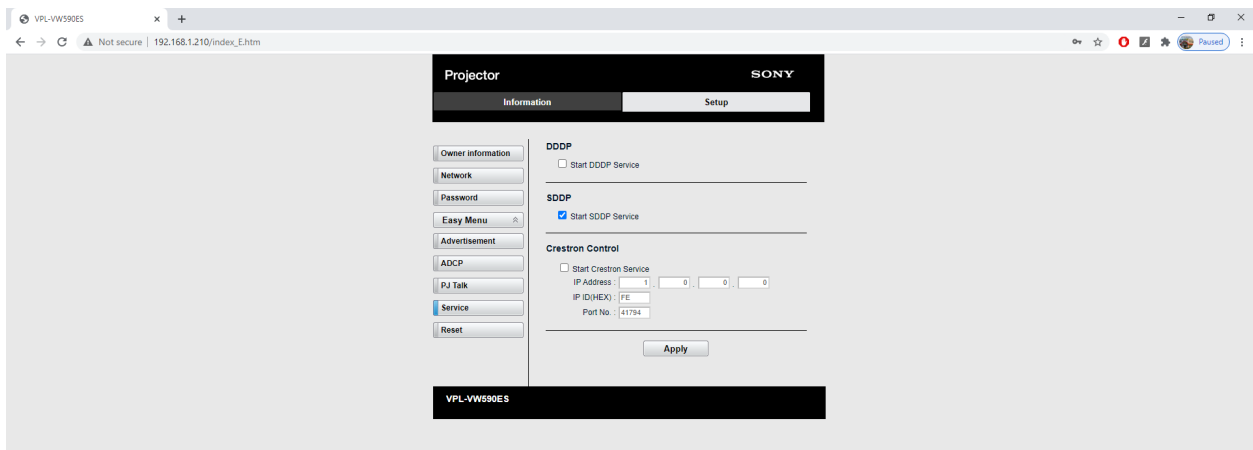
VPL-VW590ES × +

Not secure | 192.168.1.210/index_E.htm

Paused

Projector SONY

Information Setup

Owner information
Network
Password
Easy Menu
Advertisement
ADCP
PJ Talk
Service
Reset

DDDP
Start DDDP Service

SDDP
Start SDDP Service

Crestron Control
Start Crestron Service
IP Address : 1 . 0 . 0 . 0
IP ID(HEX) : FE
Port No. : 41794

Apply

VPL-VW590ES